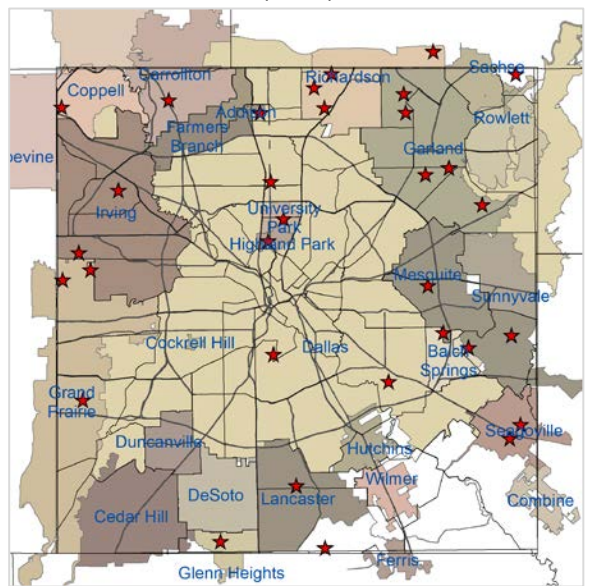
Coppell
Carrollton
Richardson
Sachse
Addison
Farmers Branch
Rowlett
Garland
pevine
Irving
University Park
Highland Park
Mesquite
Sunnyvale
Cockrell Hill
Dallas
Balch Springs
Grand Prairie
Duncanville
Seagoville
Hutchins
Wilmer
DeSoto
Lancaster
Combine
Cedar Hill
Ferris
Glenn Heights